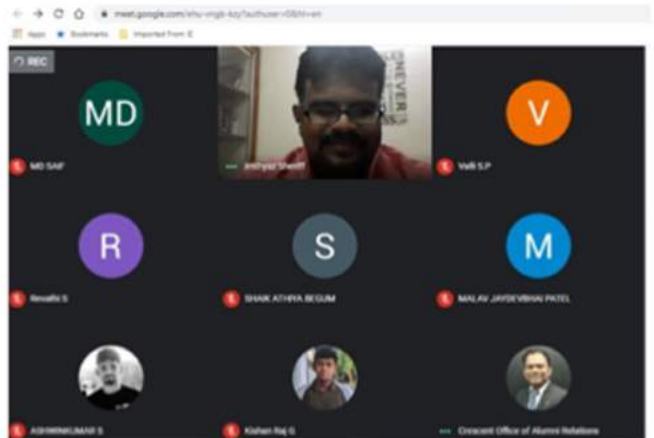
meet.google.com/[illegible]

Apps Bookmarks Imported From IE

REC

MD

MD SAIF

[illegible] Sheriff

NEVER

V

Valli S.P

R

Revathi S

S

SHAIK ATHIYA BEGUM

M

MALAV JAYDEVBHAI PATEL

ASHWINKUMAR S

Kishan Raj G

Crescent Office of Alumni Relations